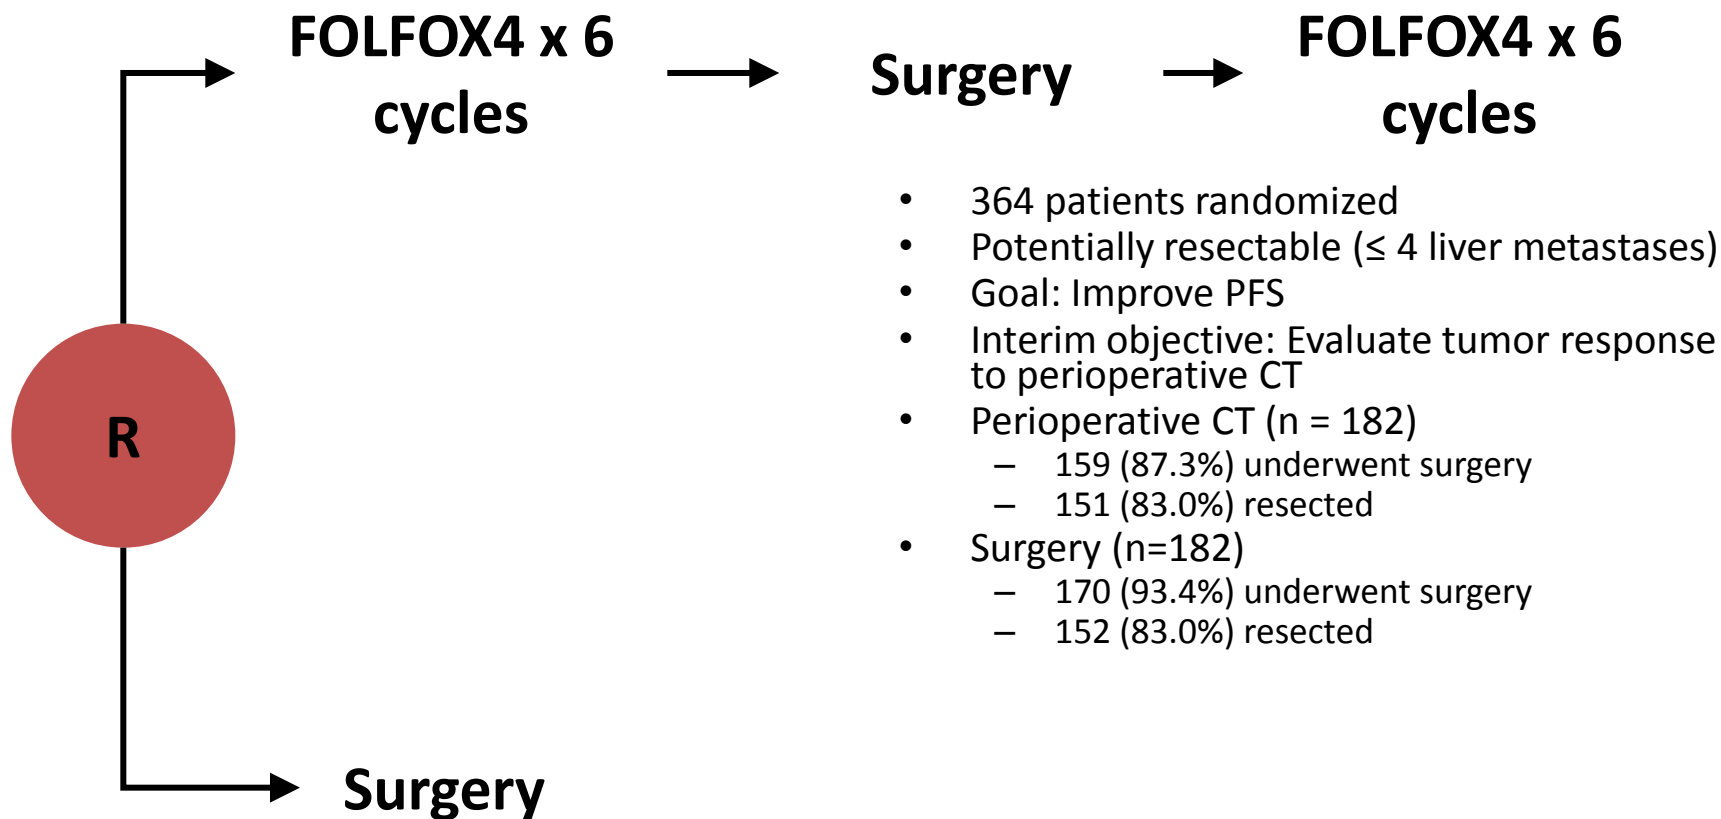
FOLFOX4 x 6 cycles

Surgery

FOLFOX4 x 6 cycles

- 364 patients randomized
- Potentially resectable ($\leq$ 4 liver metastases)
- Goal: Improve PFS
- Interim objective: Evaluate tumor response to perioperative CT
- Perioperative CT (n = 182)
  – 159 (87.3%) underwent surgery
  – 151 (83.0%) resected
- Surgery (n=182)
  – 170 (93.4%) underwent surgery
  – 152 (83.0%) resected

R

Surgery